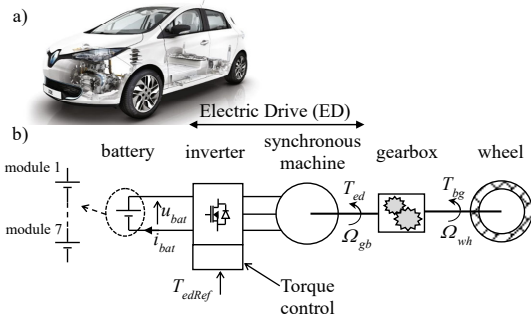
a)

Electric Drive (ED)

b)

battery inverter synchronous machine gearbox wheel

module 1

module 7

$u_{bat}$

$i_{bat}$

$T_{ed}$

$\Omega_{gb}$

$T_{bg}$

$\Omega_{wh}$

$T_{edRef}$

Torque control